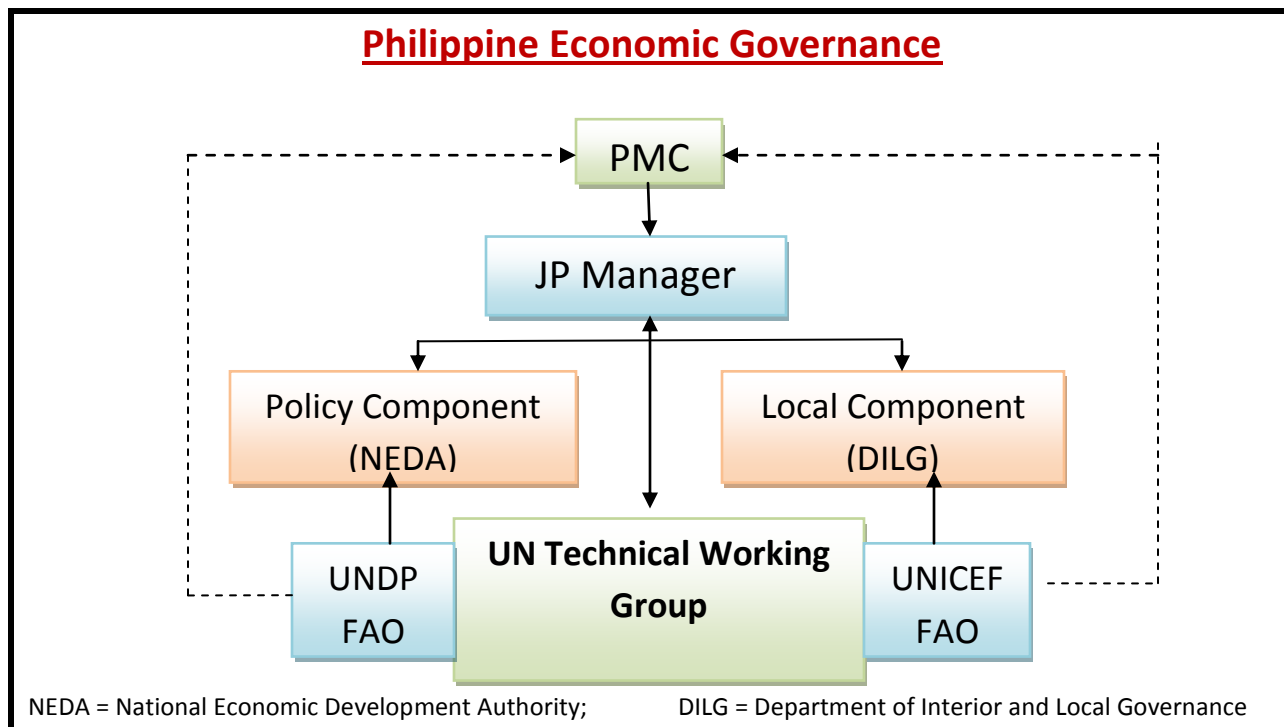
Philippine Economic Governance

PMC

JP Manager

Policy Component (NEDA)

Local Component (DILG)

UNDP FAO

UN Technical Working Group

UNICEF FAO

NEDA = National Economic Development Authority; DILG = Department of Interior and Local Governance